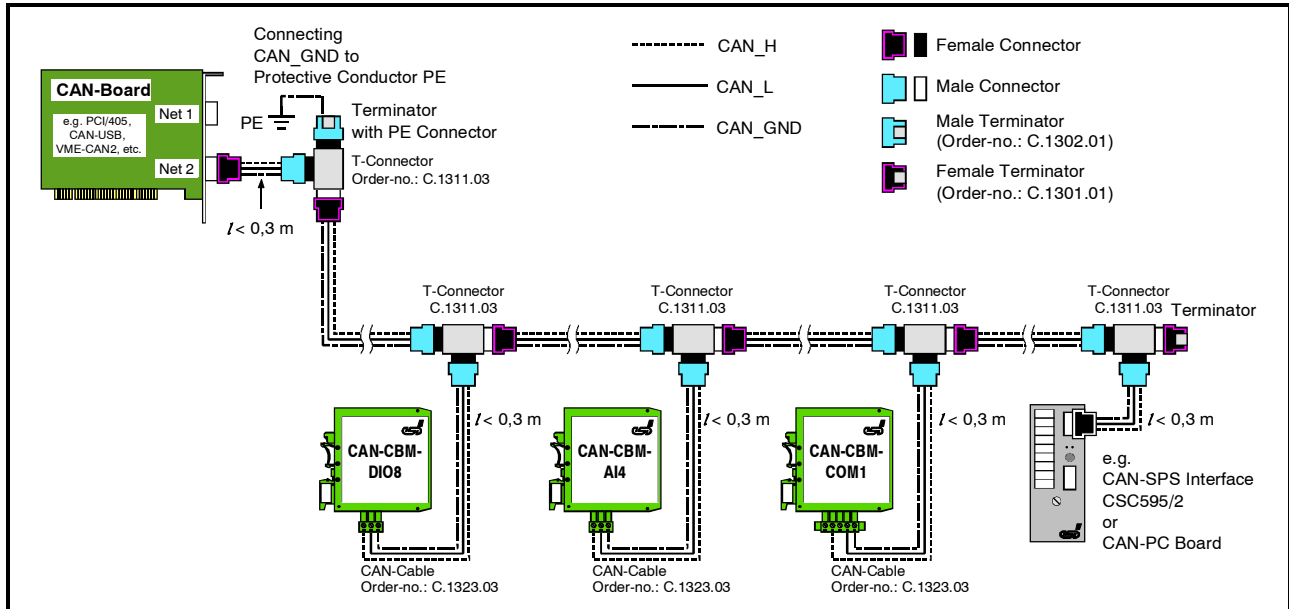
Connecting CAN_GND to Protective Conductor PE

CAN_H

CAN_L

CAN_GND

Female Connector

Male Connector

Male Terminator (Order-no.: C.1302.01)

Female Terminator (Order-no.: C.1301.01)

CAN-Board

e.g. PCI/405, CAN-USB, VME-CAN2, etc.

Net 1

Net 2

PE

Terminator with PE Connector

T-Connector Order-no.: C.1311.03

$l$ < 0,3 m

T-Connector C.1311.03

T-Connector C.1311.03

T-Connector C.1311.03

T-Connector C.1311.03

Terminator

$l$ < 0,3 m

$l$ < 0,3 m

$l$ < 0,3 m

$l$ < 0,3 m

CAN-CBM-DIO8

CAN-CBM-AI4

CAN-CBM-COM1

e.g. CAN-SPS Interface CSC595/2 or CAN-PC Board

CAN-Cable Order-no.: C.1323.03

CAN-Cable Order-no.: C.1323.03

CAN-Cable Order-no.: C.1323.03